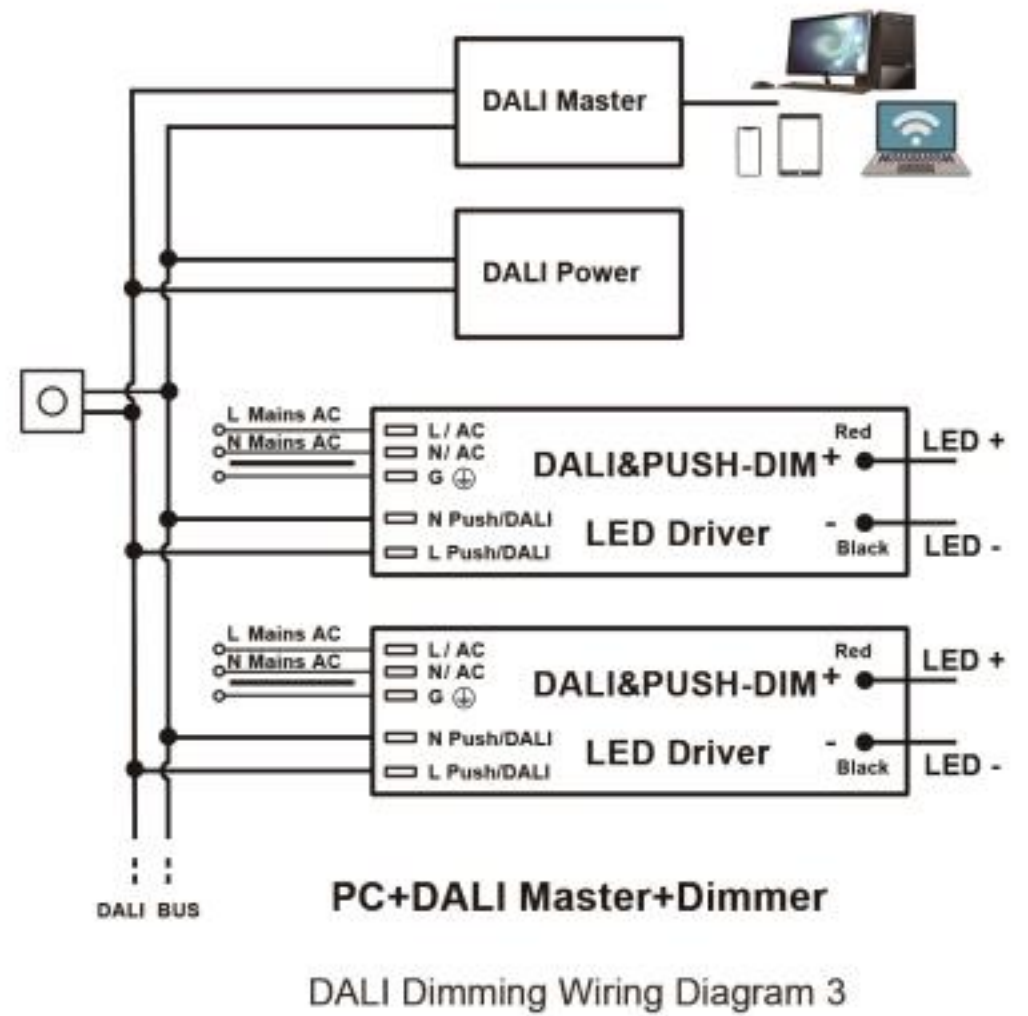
DALI Master

DALI Power

L Mains AC
N Mains AC

L / AC
N/ AC
G $\oplus$
N Push/DALI
L Push/DALI

DALI&PUSH-DIM
LED Driver

Red
+
-
Black

LED +
LED -

L Mains AC
N Mains AC

L / AC
N/ AC
G $\oplus$
N Push/DALI
L Push/DALI

DALI&PUSH-DIM
LED Driver

Red
+
-
Black

LED +
LED -

DALI BUS

PC+DALI Master+Dimmer

DALI Dimming Wiring Diagram 3